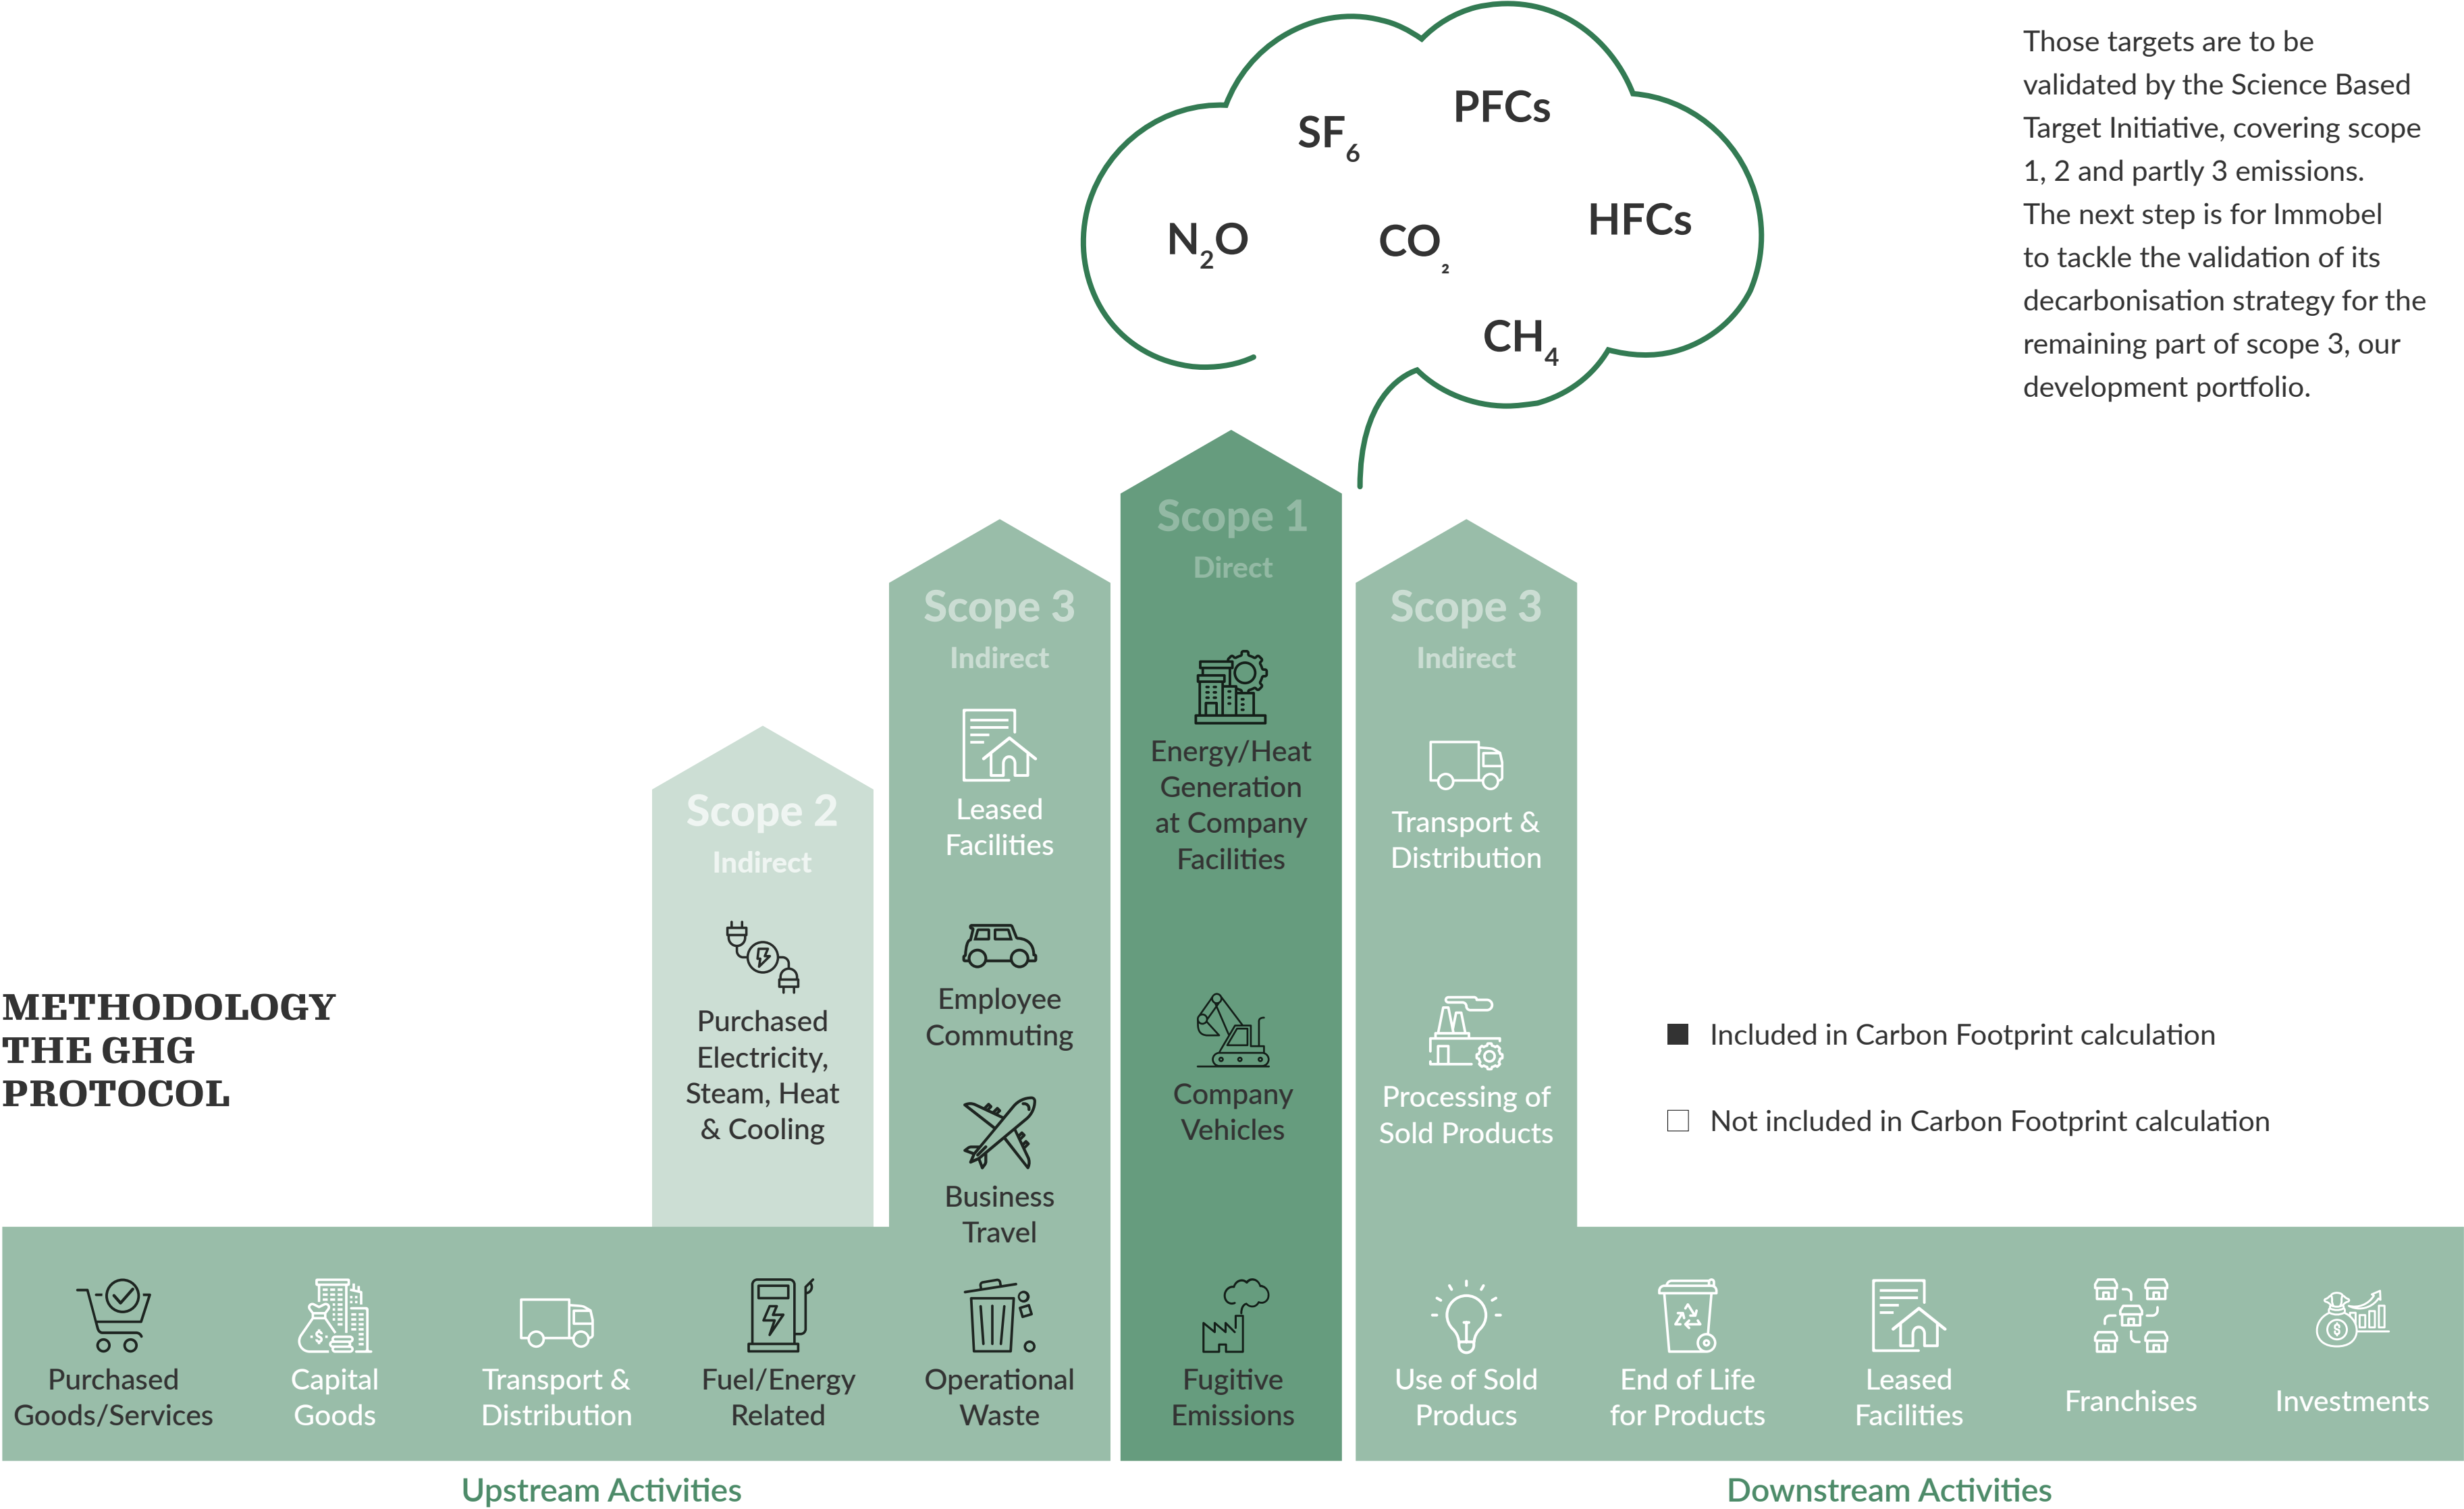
SF$_6$ PFCs

N$_2$O CO$_2$ HFCs

CH$_4$

Those targets are to be validated by the Science Based Target Initiative, covering scope 1, 2 and partly 3 emissions. The next step is for Immobel to tackle the validation of its decarbonisation strategy for the remaining part of scope 3, our development portfolio.

METHODOLOGY THE GHG PROTOCOL

Scope 2
Indirect

Purchased Electricity, Steam, Heat & Cooling

Scope 3
Indirect

Leased Facilities

Employee Commuting

Business Travel

Scope 1
Direct

Energy/Heat Generation at Company Facilities

Company Vehicles

Scope 3
Indirect

Transport & Distribution

Processing of Sold Products

■ Included in Carbon Footprint calculation

□ Not included in Carbon Footprint calculation

Purchased Goods/Services

Capital Goods

Transport & Distribution

Fuel/Energy Related

Operational Waste

Fugitive Emissions

Use of Sold Producs

End of Life for Products

Leased Facilities

Franchises

Investments

Upstream Activities

Downstream Activities